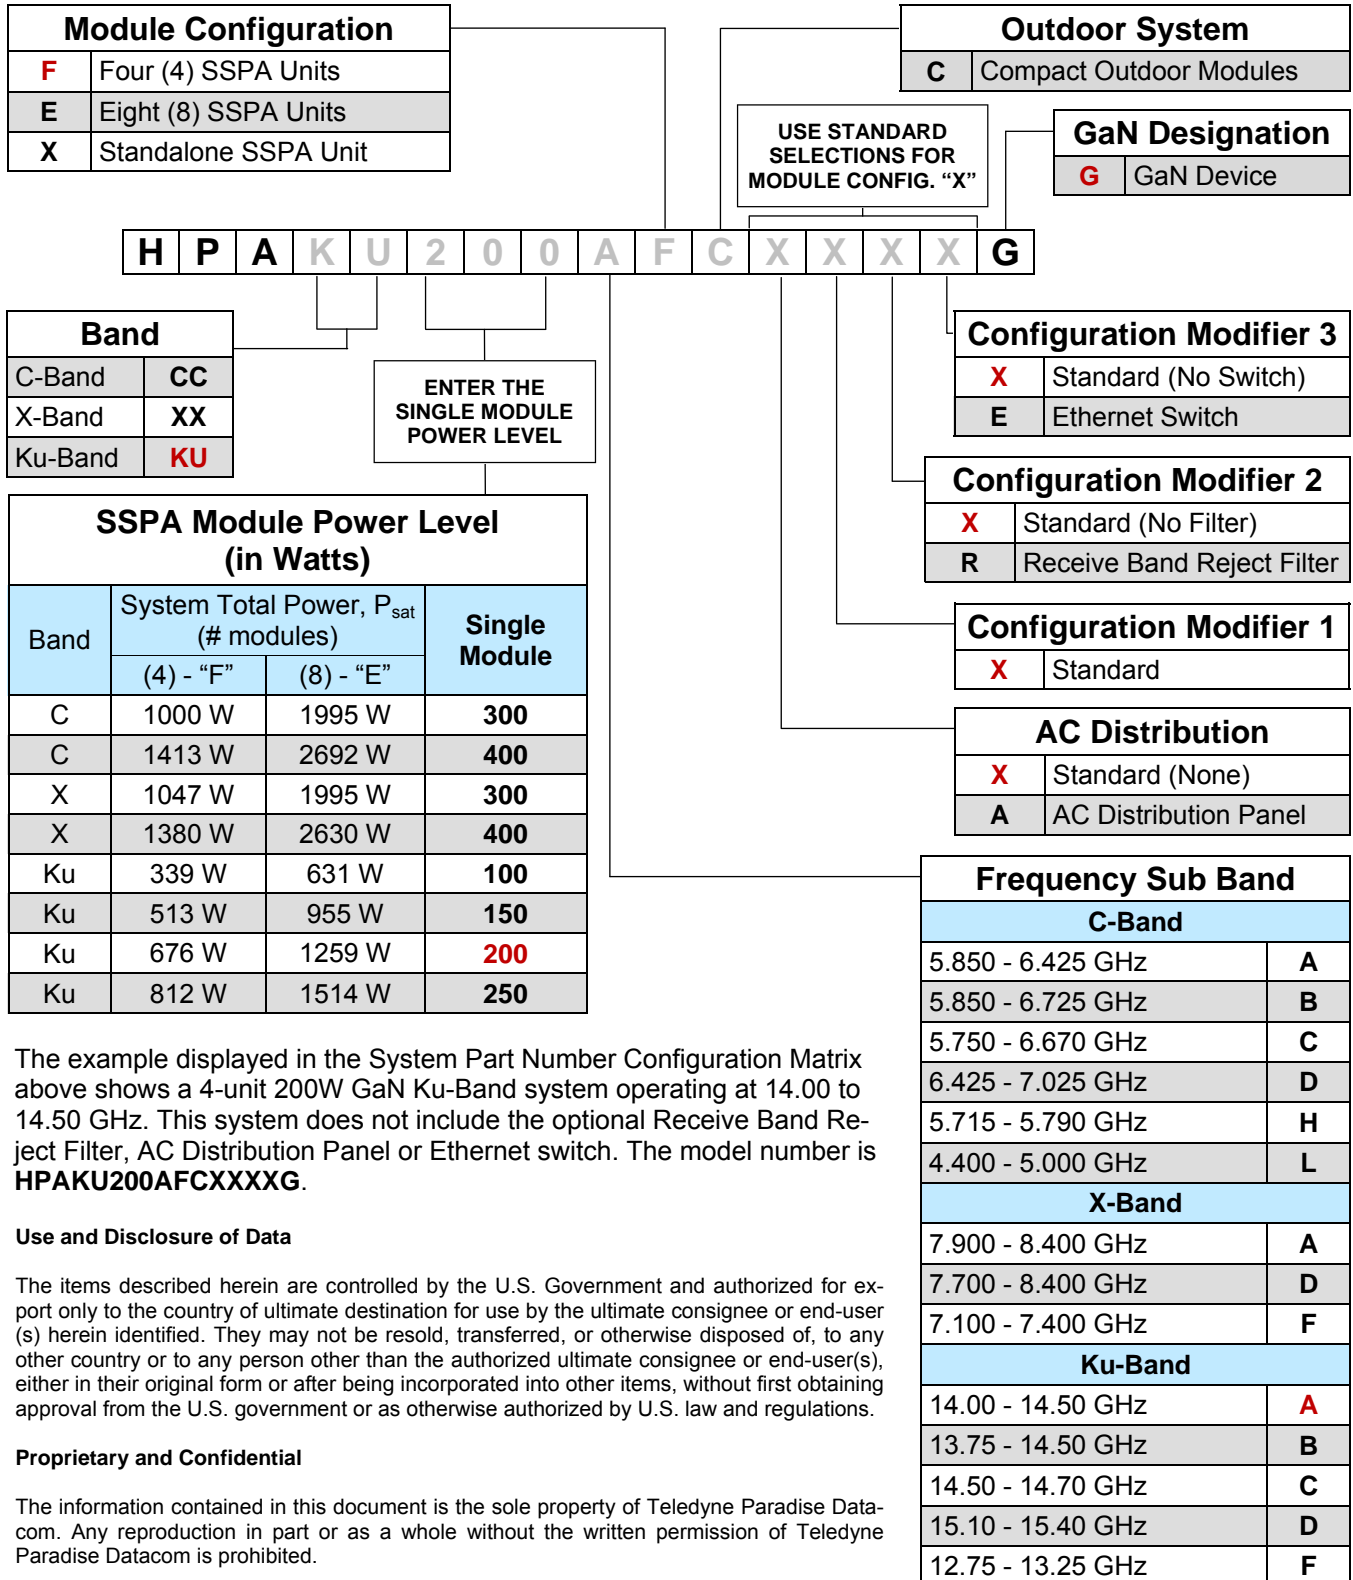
**Module Configuration**

| | |
|---|---|
| F | Four (4) SSPA Units |
| E | Eight (8) SSPA Units |
| X | Standalone SSPA Unit |

**Outdoor System**

| | |
|---|---|
| C | Compact Outdoor Modules |

USE STANDARD SELECTIONS FOR MODULE CONFIG. "X"

**GaN Designation**

| | |
|---|---|
| G | GaN Device |

H P A K U 2 0 0 A F C X X X X G

**Band**

| | |
|---|---|
| C-Band | CC |
| X-Band | XX |
| Ku-Band | KU |

ENTER THE SINGLE MODULE POWER LEVEL

**SSPA Module Power Level (in Watts)**

| Band | System Total Power, $P_{sat}$ (# modules) (4) - "F" | (8) - "E" | Single Module |
|---|---|---|---|
| C | 1000 W | 1995 W | 300 |
| C | 1413 W | 2692 W | 400 |
| X | 1047 W | 1995 W | 300 |
| X | 1380 W | 2630 W | 400 |
| Ku | 339 W | 631 W | 100 |
| Ku | 513 W | 955 W | 150 |
| Ku | 676 W | 1259 W | 200 |
| Ku | 812 W | 1514 W | 250 |

**Configuration Modifier 3**

| | |
|---|---|
| X | Standard (No Switch) |
| E | Ethernet Switch |

**Configuration Modifier 2**

| | |
|---|---|
| X | Standard (No Filter) |
| R | Receive Band Reject Filter |

**Configuration Modifier 1**

| | |
|---|---|
| X | Standard |

**AC Distribution**

| | |
|---|---|
| X | Standard (None) |
| A | AC Distribution Panel |

**Frequency Sub Band**

| C-Band | |
|---|---|
| 5.850 - 6.425 GHz | A |
| 5.850 - 6.725 GHz | B |
| 5.750 - 6.670 GHz | C |
| 6.425 - 7.025 GHz | D |
| 5.715 - 5.790 GHz | H |
| 4.400 - 5.000 GHz | L |
| **X-Band** | |
| 7.900 - 8.400 GHz | A |
| 7.700 - 8.400 GHz | D |
| 7.100 - 7.400 GHz | F |
| **Ku-Band** | |
| 14.00 - 14.50 GHz | A |
| 13.75 - 14.50 GHz | B |
| 14.50 - 14.70 GHz | C |
| 15.10 - 15.40 GHz | D |
| 12.75 - 13.25 GHz | F |

The example displayed in the System Part Number Configuration Matrix above shows a 4-unit 200W GaN Ku-Band system operating at 14.00 to 14.50 GHz. This system does not include the optional Receive Band Reject Filter, AC Distribution Panel or Ethernet switch. The model number is **HPAKU200AFCXXXXG**.

**Use and Disclosure of Data**

The items described herein are controlled by the U.S. Government and authorized for export only to the country of ultimate destination for use by the ultimate consignee or end-user (s) herein identified. They may not be resold, transferred, or otherwise disposed of, to any other country or to any person other than the authorized ultimate consignee or end-user(s), either in their original form or after being incorporated into other items, without first obtaining approval from the U.S. government or as otherwise authorized by U.S. law and regulations.

**Proprietary and Confidential**

The information contained in this document is the sole property of Teledyne Paradise Datacom. Any reproduction in part or as a whole without the written permission of Teledyne Paradise Datacom is prohibited.